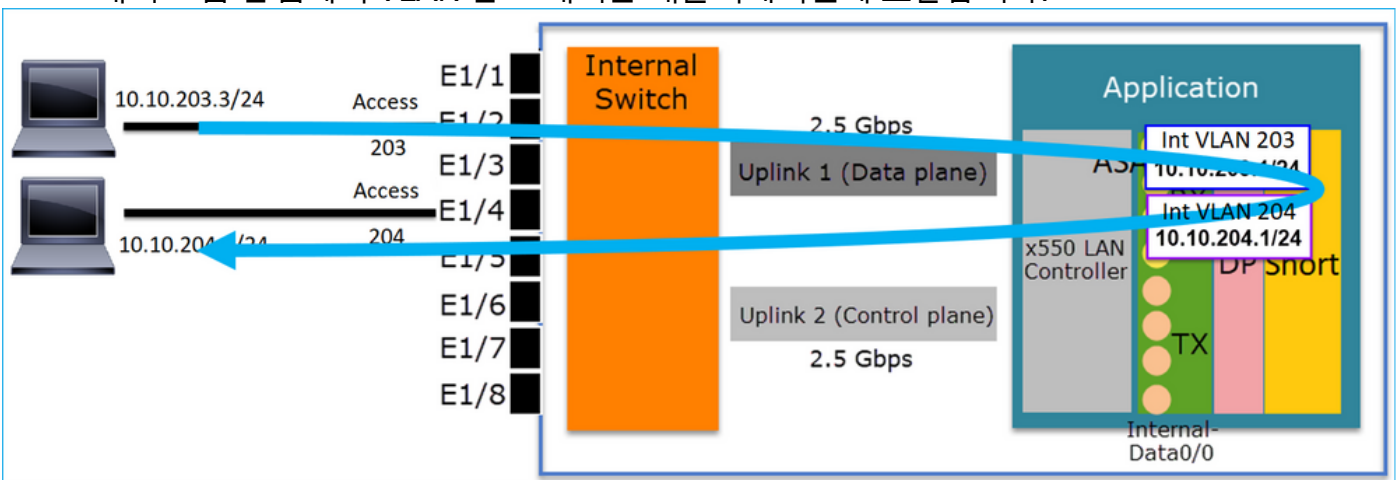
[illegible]

10.10.203.3/24

Access

203

Access

204

10.10.204.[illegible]/24

E1/1

E1/2

E1/3

E1/4

E1/5

E1/6

E1/7

E1/8

Internal Switch

2.5 Gbps

Uplink 1 (Data plane)

Uplink 2 (Control plane)

2.5 Gbps

Application

ASA

Int VLAN 203

10.10.20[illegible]/24

Int VLAN 204

10.10.204.1/24

x550 LAN Controller

DP

Snort

TX

Internal-Data0/0